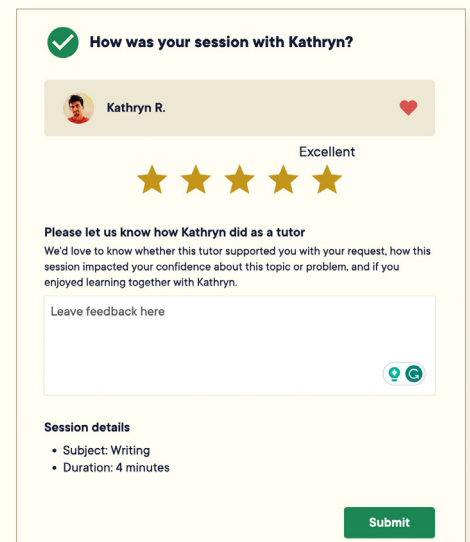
How was your session with Kathryn?

Kathryn R.

Excellent

Please let us know how Kathryn did as a tutor

We'd love to know whether this tutor supported you with your request, how this session impacted your confidence about this topic or problem, and if you enjoyed learning together with Kathryn.

Leave feedback here

Session details

- Subject: Writing
- Duration: 4 minutes

Submit